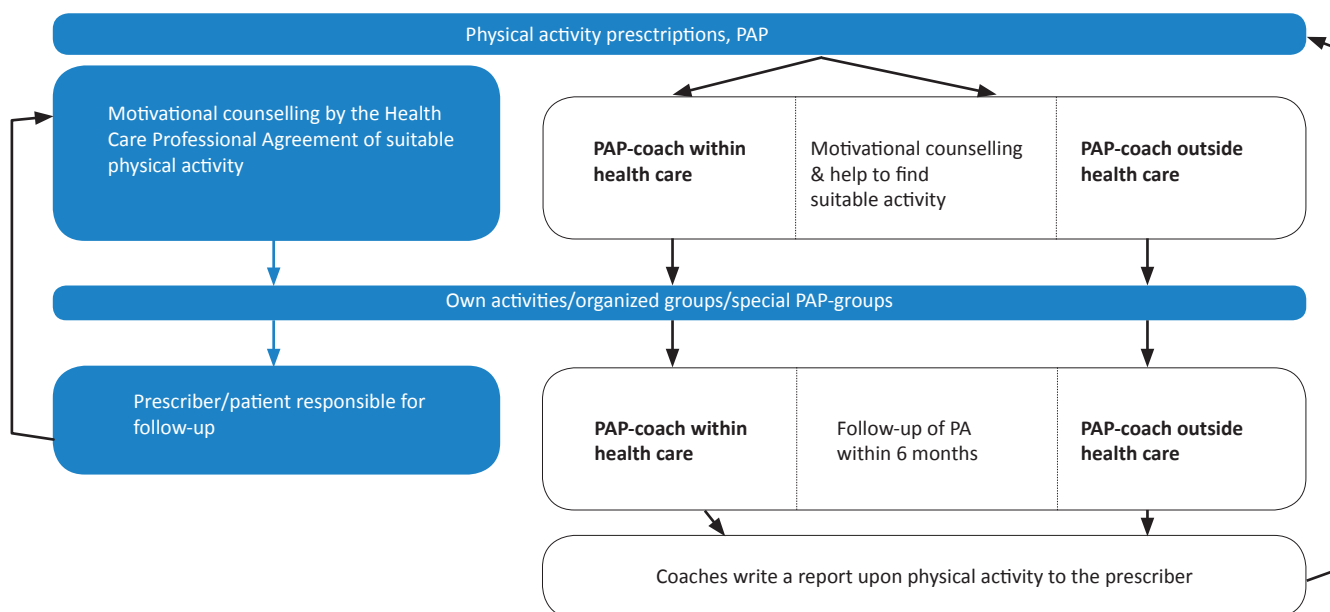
Physical activity presctriptions, PAP

Motivational counselling by the Health Care Professional Agreement of suitable physical activity

**PAP-coach within health care**

Motivational counselling & help to find suitable activity

**PAP-coach outside health care**

Own activities/organized groups/special PAP-groups

Prescriber/patient responsible for follow-up

**PAP-coach within health care**

Follow-up of PA within 6 months

**PAP-coach outside health care**

Coaches write a report upon physical activity to the prescriber